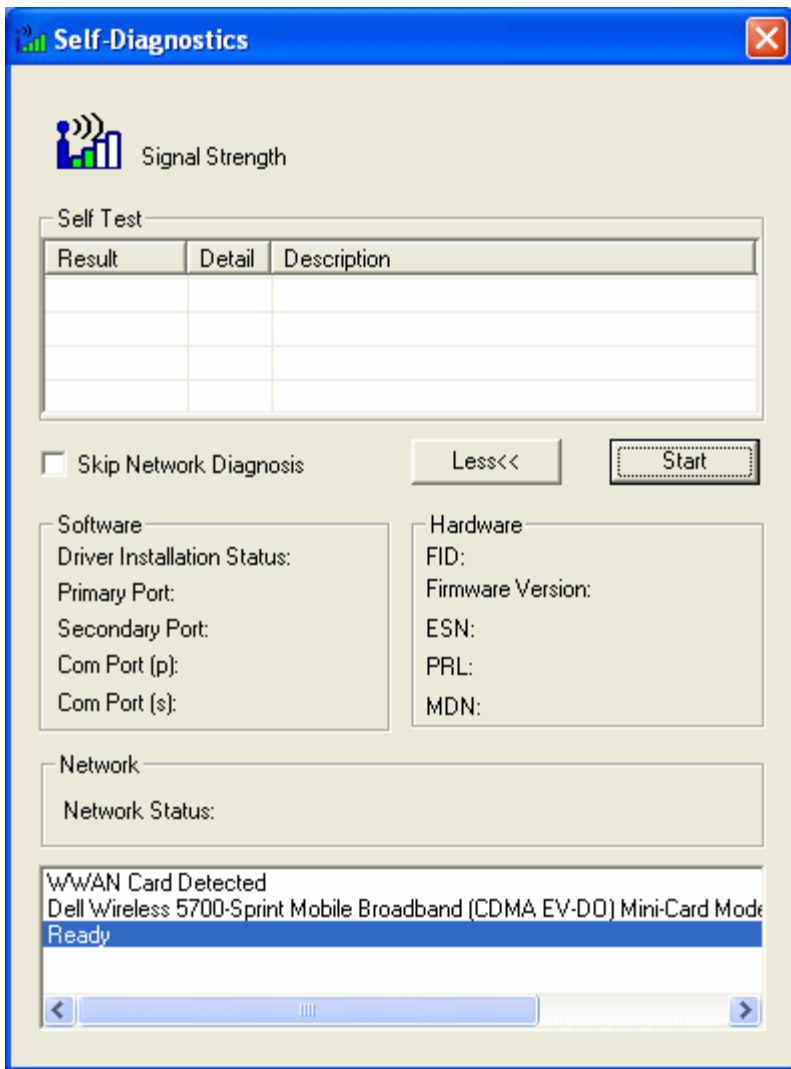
Self-Diagnostics

Signal Strength

Self Test

| Result | Detail | Description |
|---|---|---|
| | | |
| | | |
| | | |
| | | |

Skip Network Diagnosis

Less<<

Start

Software
Driver Installation Status:
Primary Port:
Secondary Port:
Com Port (p):
Com Port (s):

Hardware
FID:
Firmware Version:
ESN:
PRL:
MDN:

Network
Network Status:

WWAN Card Detected
Dell Wireless 5700-Sprint Mobile Broadband (CDMA EV-DO) Mini-Card Mode
Ready